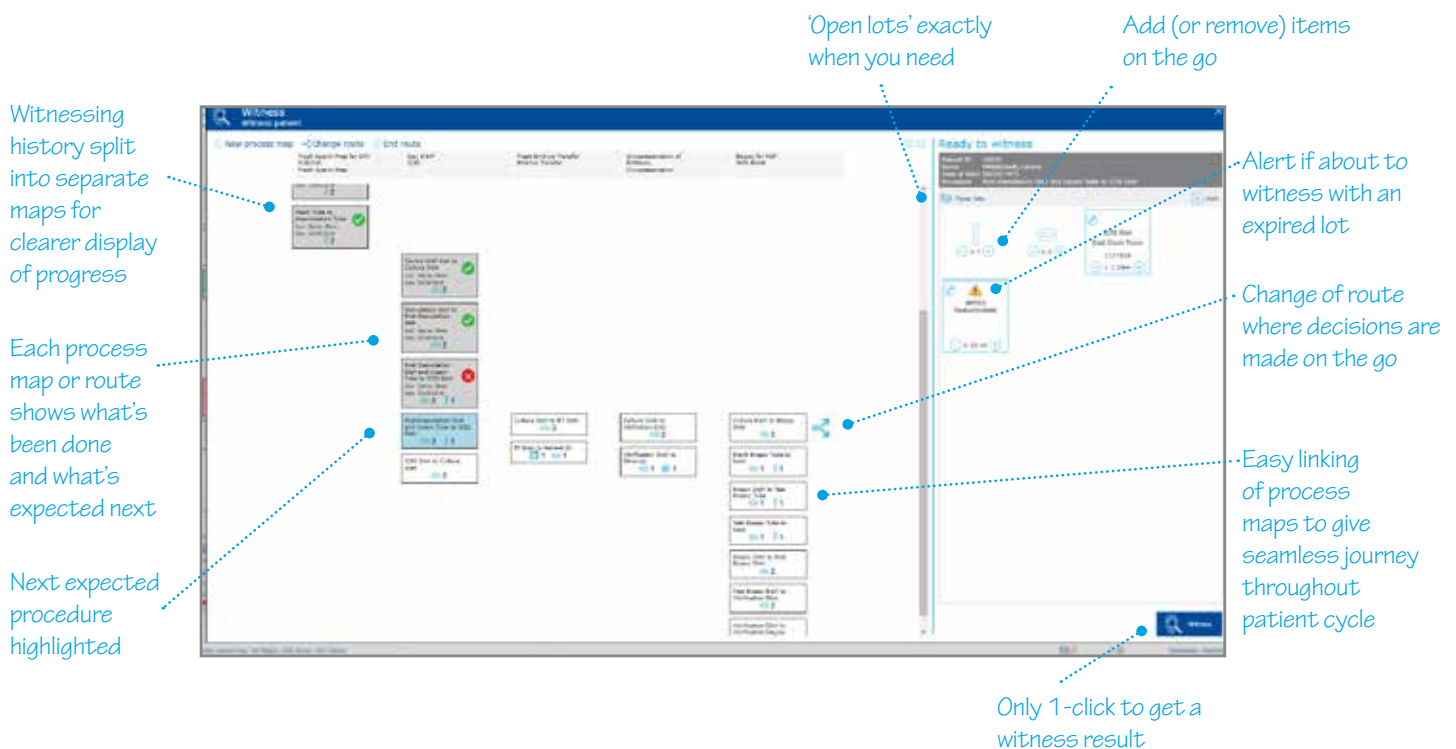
'Open lots' exactly when you need

Add (or remove) items on the go

Witnessing history split into separate maps for clearer display of progress

Witness
Witness patient

New process map
Change route
End route

Ready to witness

Open lots

Witness

Alert if about to witness with an expired lot

Change of route where decisions are made on the go

Each process map or route shows what's been done and what's expected next

Easy linking of process maps to give seamless journey throughout patient cycle

Next expected procedure highlighted

Only 1-click to get a witness result